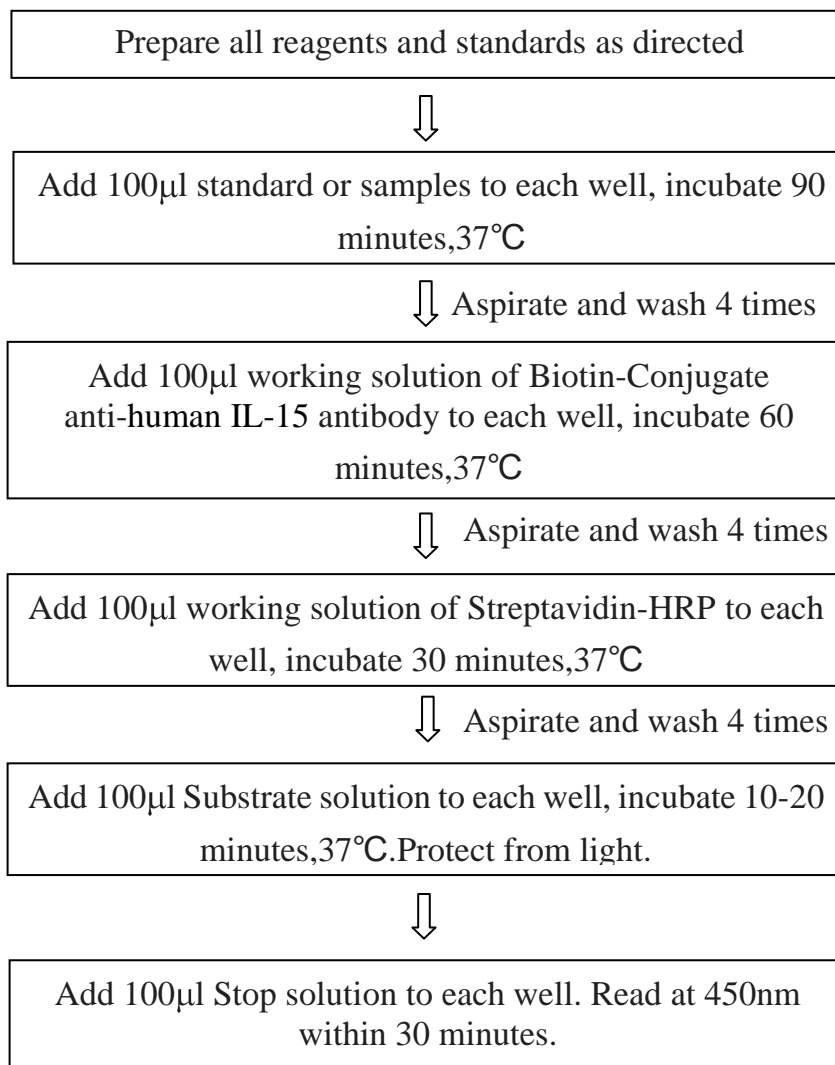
Prepare all reagents and standards as directed

Add 100μl standard or samples to each well, incubate 90 minutes,37℃

Aspirate and wash 4 times

Add 100μl working solution of Biotin-Conjugate anti-human IL-15 antibody to each well, incubate 60 minutes,37℃

Aspirate and wash 4 times

Add 100μl working solution of Streptavidin-HRP to each well, incubate 30 minutes,37℃

Aspirate and wash 4 times

Add 100μl Substrate solution to each well, incubate 10-20 minutes,37℃.Protect from light.

Add 100μl Stop solution to each well. Read at 450nm within 30 minutes.